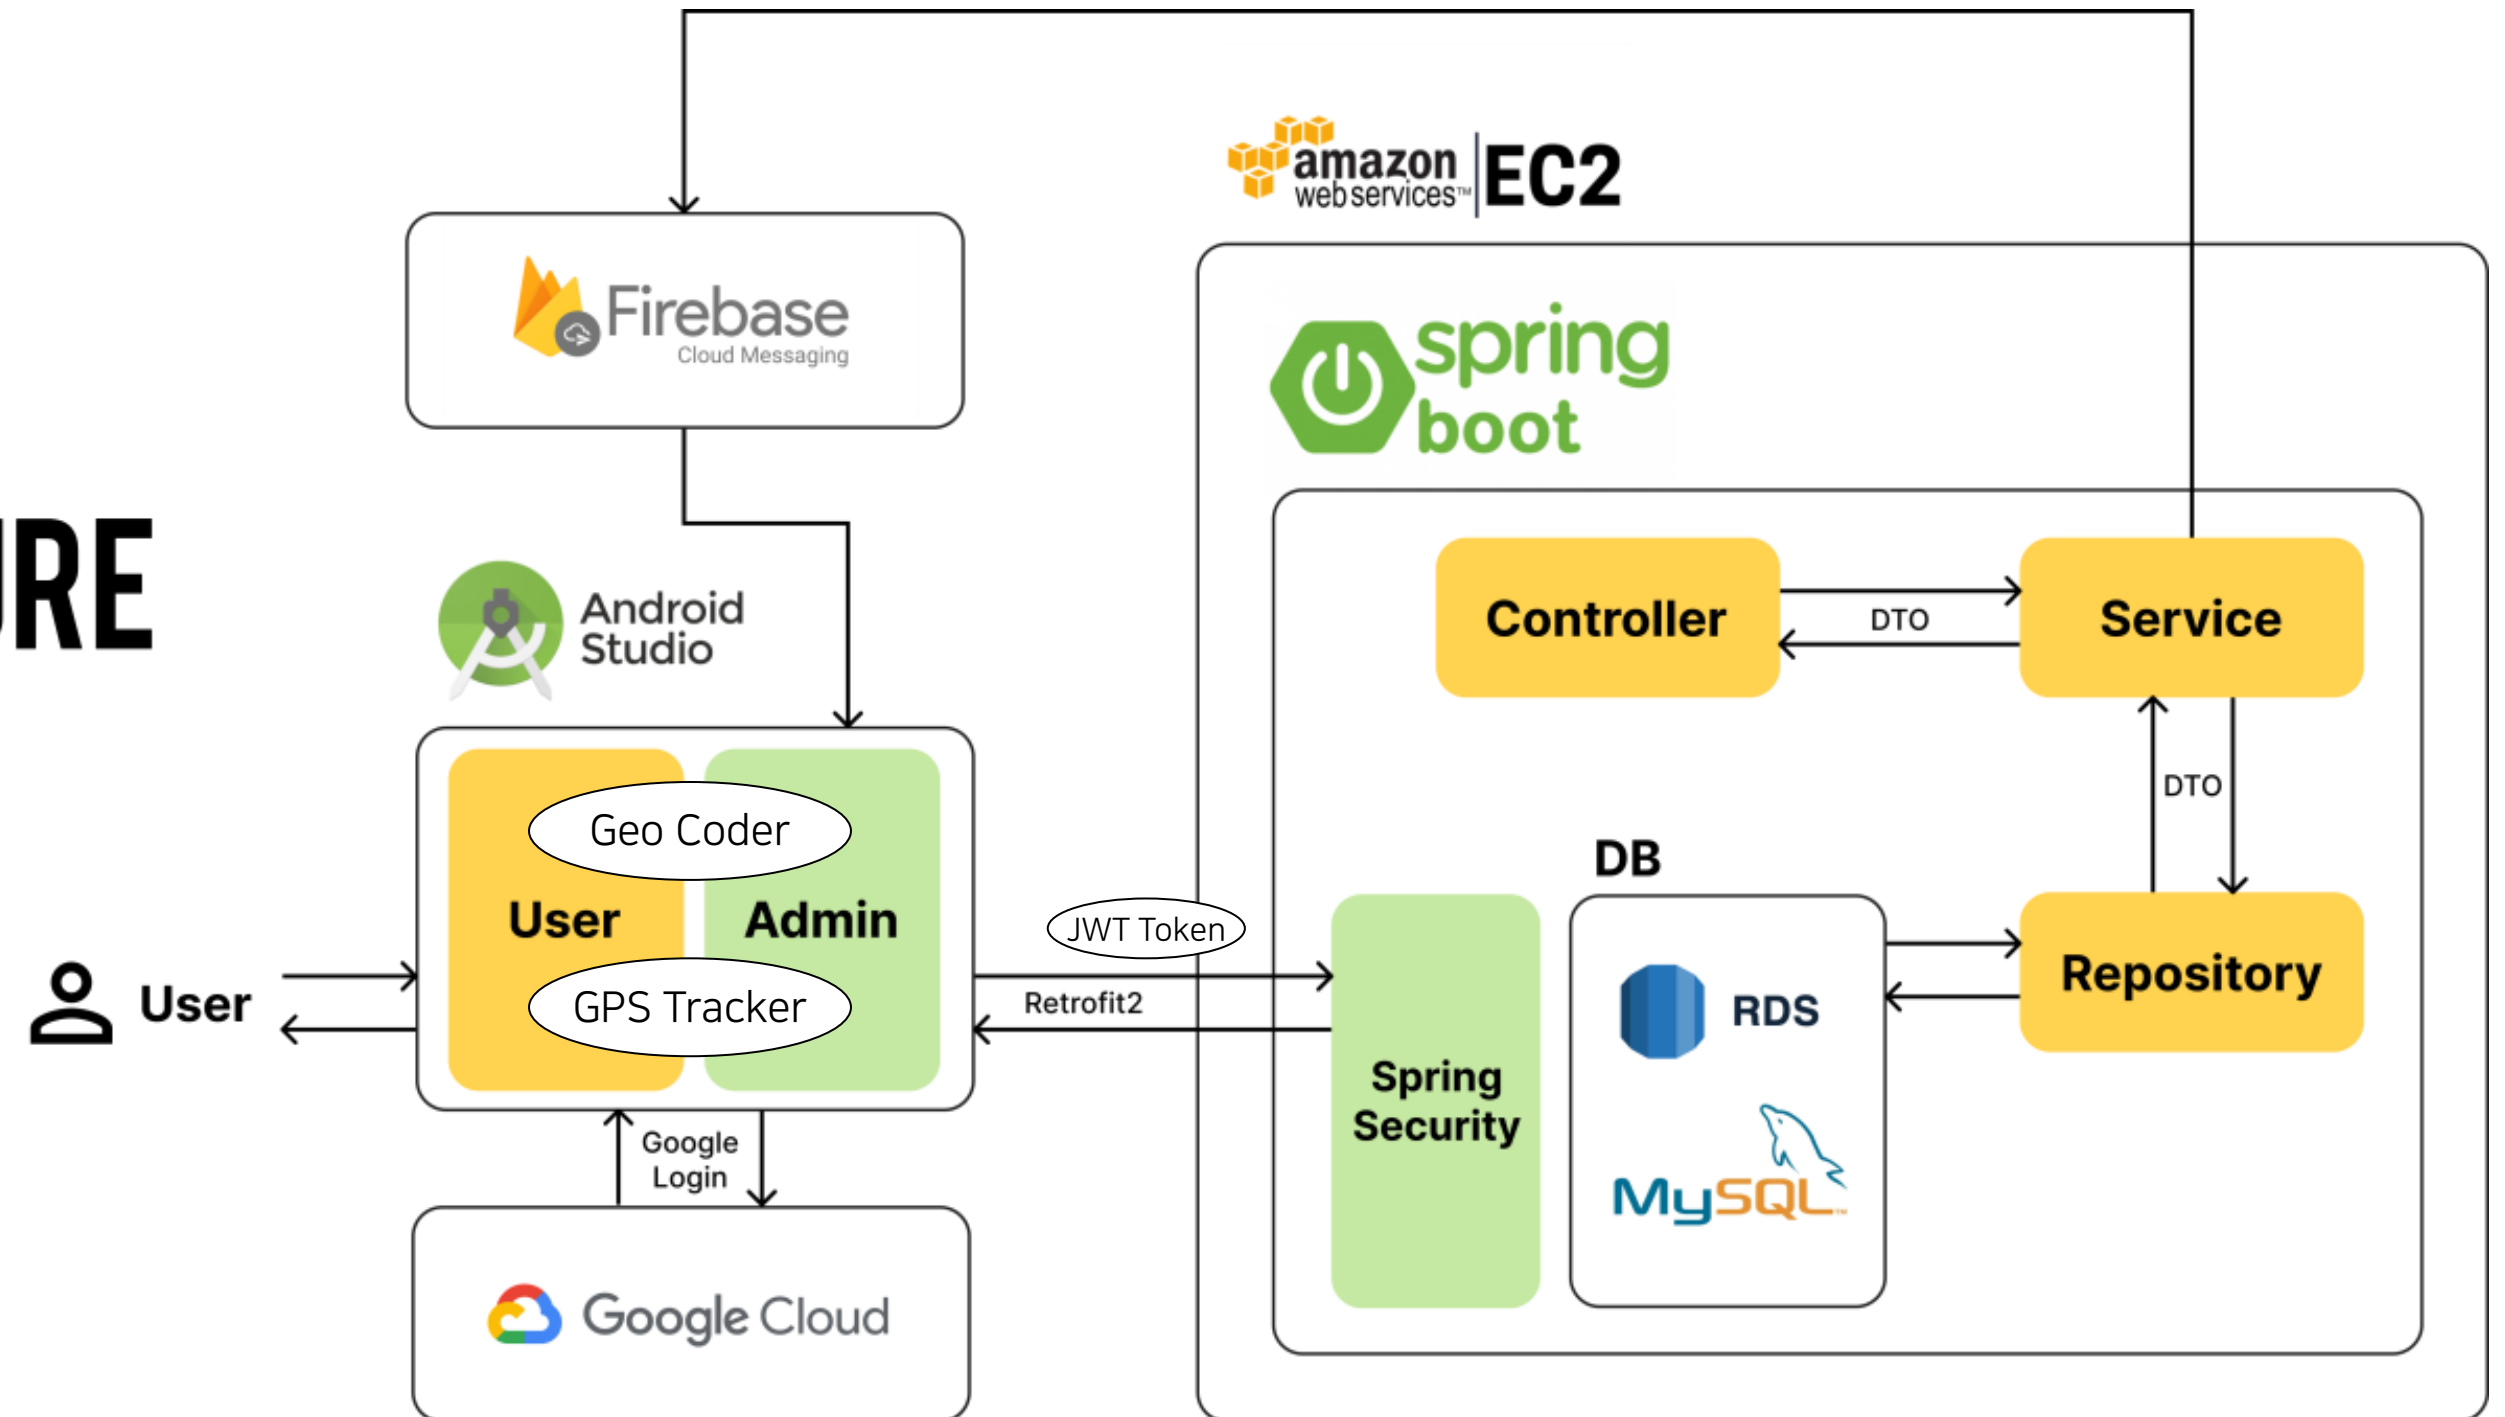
amazon web services™ EC2

Firebase
Cloud Messaging

spring boot

RE

Android Studio

Controller

DTO

Service

DTO

DB

Geo Coder

User

Admin

GPS Tracker

User

JWT Token

Retrofit2

Spring Security

RDS

MySQL

Repository

Google Login

Google Cloud